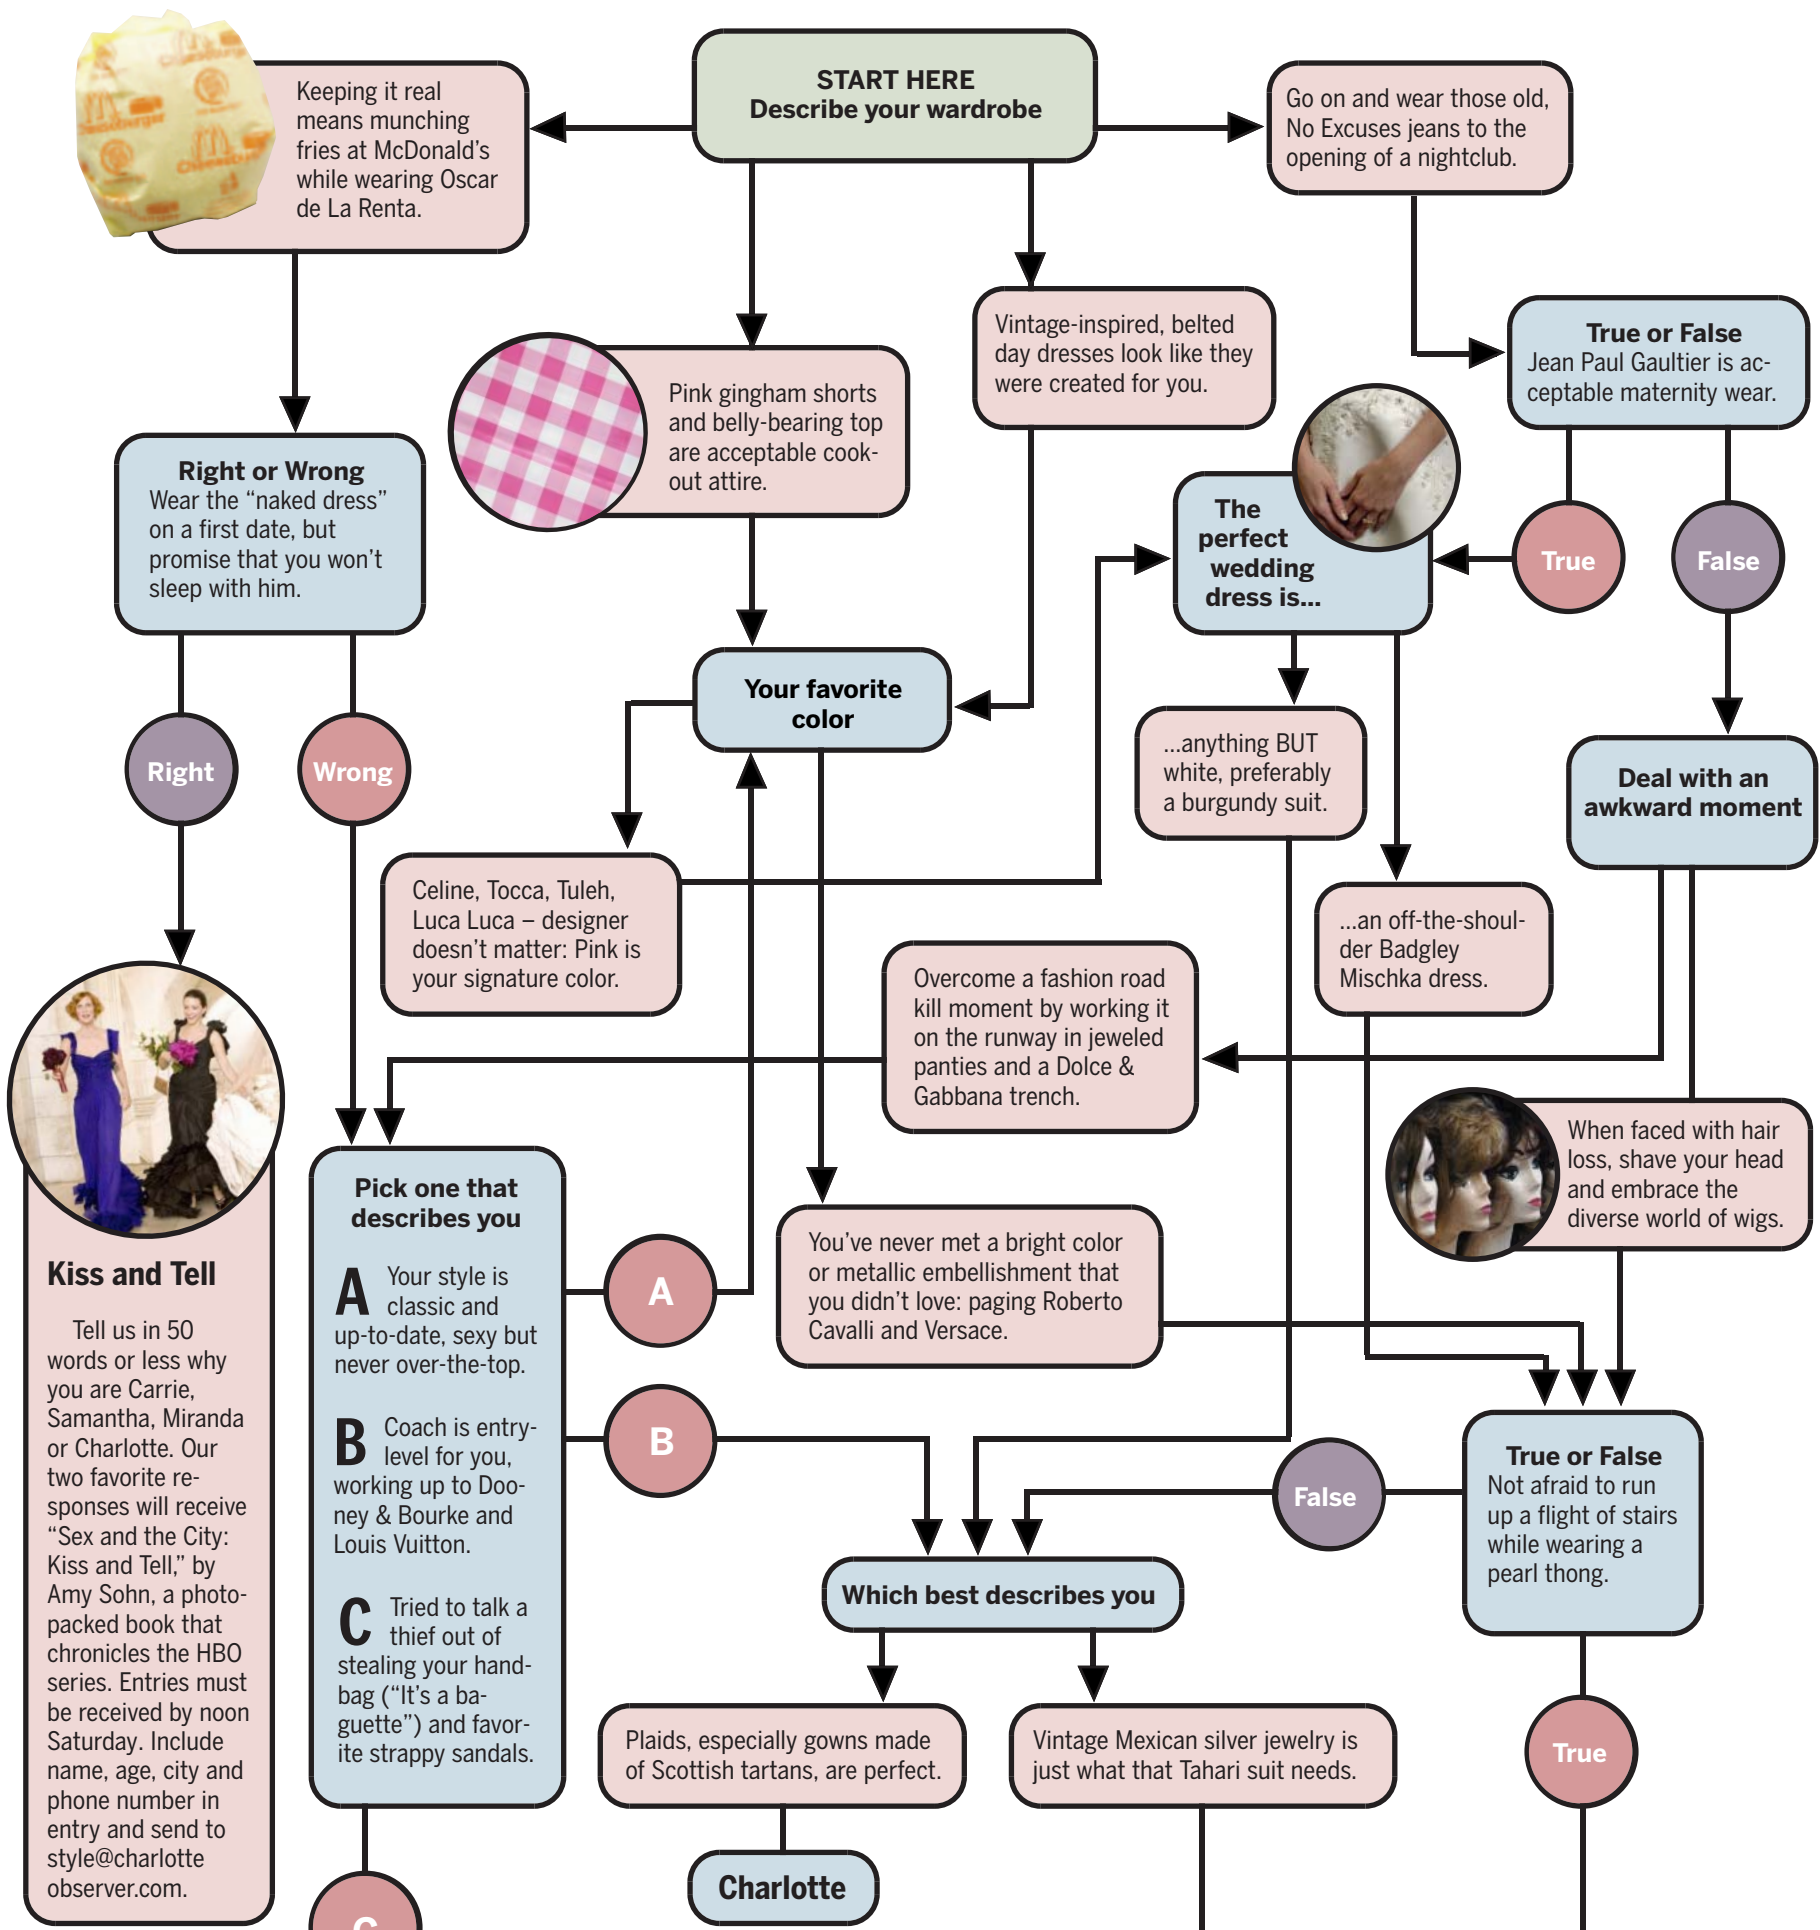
START HERE
Describe your wardrobe

Keeping it real means munching fries at McDonald's while wearing Oscar de La Renta.

Go on and wear those old, No Excuses jeans to the opening of a nightclub.

Pink gingham shorts and belly-bearing top are acceptable cookout attire.

Vintage-inspired, belted day dresses look like they were created for you.

True or False
Jean Paul Gaultier is acceptable maternity wear.

Right or Wrong
Wear the "naked dress" on a first date, but promise that you won't sleep with him.

The perfect wedding dress is...

True

False

Your favorite color

...anything BUT white, preferably a burgundy suit.

Deal with an awkward moment

Right

Wrong

Celine, Tocca, Tuleh, Luca Luca – designer doesn't matter: Pink is your signature color.

...an off-the-shoulder Badgley Mischka dress.

Overcome a fashion road kill moment by working it on the runway in jeweled panties and a Dolce & Gabbana trench.

When faced with hair loss, shave your head and embrace the diverse world of wigs.

Kiss and Tell

Tell us in 50 words or less why you are Carrie, Samantha, Miranda or Charlotte. Our two favorite responses will receive "Sex and the City: Kiss and Tell," by Amy Sohn, a photo-packed book that chronicles the HBO series. Entries must be received by noon Saturday. Include name, age, city and phone number in entry and send to style@charlotteobserver.com.

Pick one that describes you

A Your style is classic and up-to-date, sexy but never over-the-top.

B Coach is entry-level for you, working up to Dooney & Bourke and Louis Vuitton.

C Tried to talk a thief out of stealing your handbag ("It's a baguette") and favorite strappy sandals.

A

B

C

You've never met a bright color or metallic embellishment that you didn't love: paging Roberto Cavalli and Versace.

False

True or False
Not afraid to run up a flight of stairs while wearing a pearl thong.

Which best describes you

Plaids, especially gowns made of Scottish tartans, are perfect.

Vintage Mexican silver jewelry is just what that Tahari suit needs.

True

Charlotte